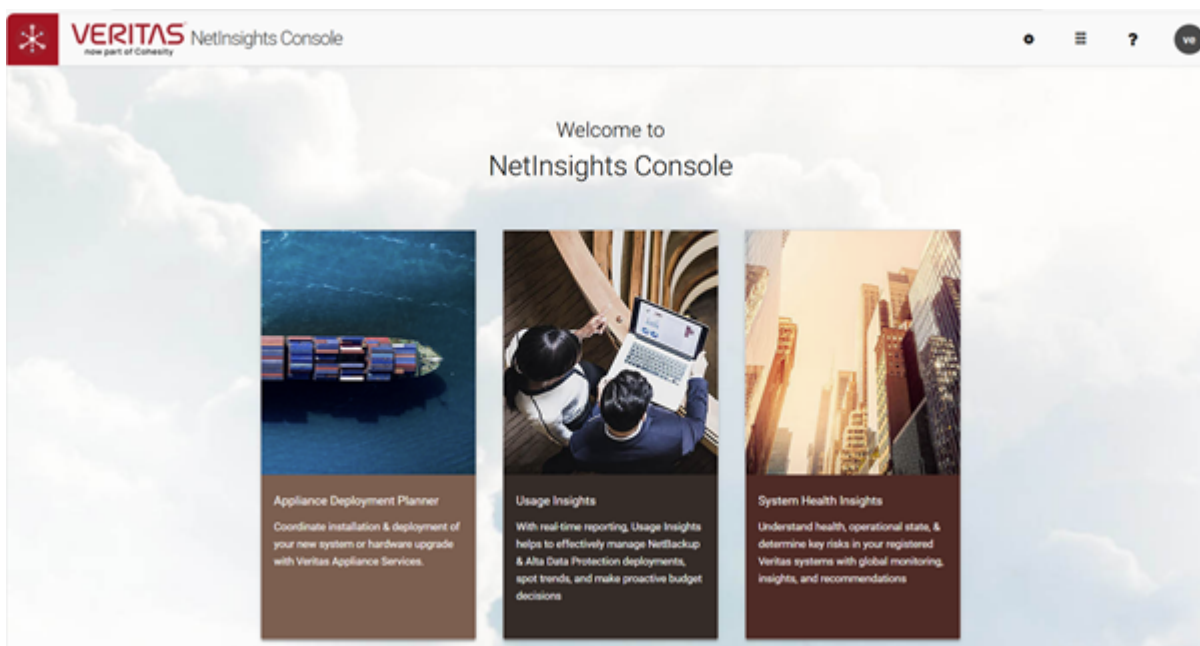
VERITAS now part of Cohesity NetInsights Console

ve

Welcome to
NetInsights Console

Appliance Deployment Planner
Coordinate installation & deployment of your new system or hardware upgrade with Veritas Appliance Services.

Usage Insights
With real-time reporting, Usage Insights helps to effectively manage NetBackup & Alta Data Protection deployments, spot trends, and make proactive budget decisions

System Health Insights
Understand health, operational state, & determine key risks in your registered Veritas systems with global monitoring, insights, and recommendations